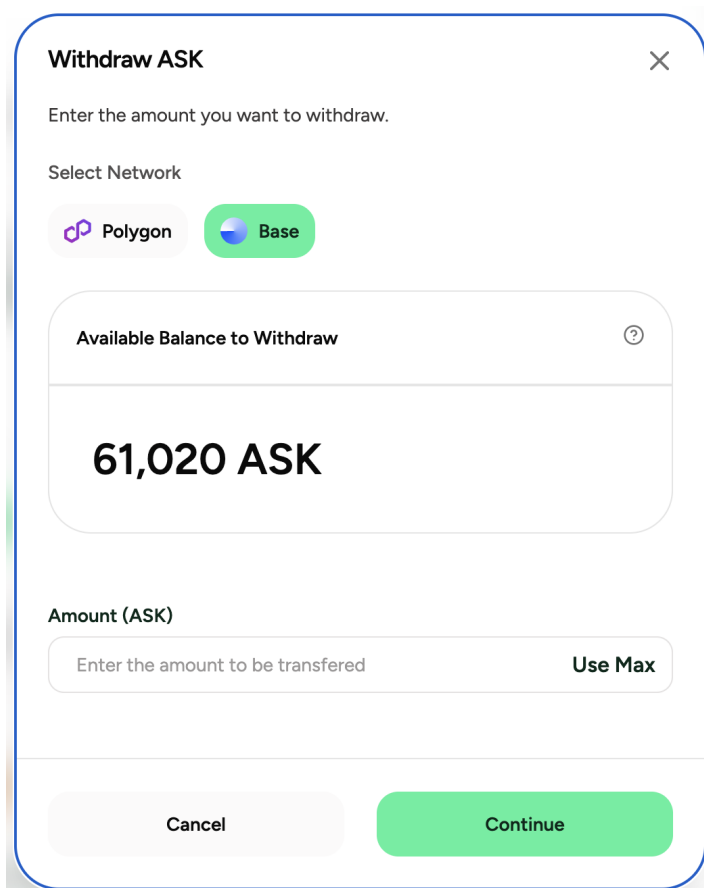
Withdraw ASK

×

Enter the amount you want to withdraw.

Select Network

Polygon

Base

Available Balance to Withdraw

?

61,020 ASK

Amount (ASK)

Enter the amount to be transfered

Use Max

Cancel

Continue